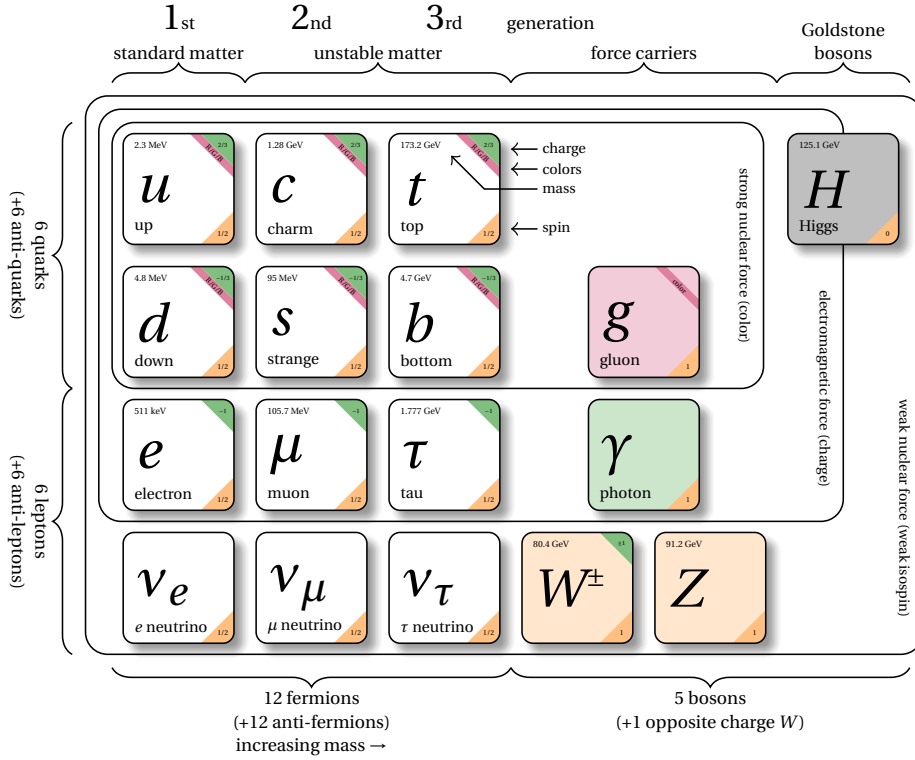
$1_{st}$ $2_{nd}$ $3_{rd}$ generation

standard matter unstable matter force carriers Goldstone bosons

6 quarks (+6 anti-quarks)

2.3 MeV 2/3 R/G/B $u$ up 1/2

1.28 GeV 2/3 R/G/B $c$ charm 1/2

173.2 GeV 2/3 R/G/B $t$ top 1/2

charge
colors
mass
spin

strong nuclear force (color)

125.1 GeV $H$ Higgs 0

4.8 MeV −1/3 R/G/B $d$ down 1/2

95 MeV −1/3 R/G/B $s$ strange 1/2

4.7 GeV −1/3 R/G/B $b$ bottom 1/2

color $g$ gluon 1

electromagnetic force (charge)

6 leptons (+6 anti-leptons)

511 keV −1 $e$ electron 1/2

105.7 MeV −1 $\mu$ muon 1/2

1.777 GeV −1 $\tau$ tau 1/2

$\gamma$ photon 1

weak nuclear force (weak isospin)

$\nu_e$ $e$ neutrino 1/2

$\nu_\mu$ $\mu$ neutrino 1/2

$\nu_\tau$ $\tau$ neutrino 1/2

80.4 GeV ±1 $W^\pm$ 1

91.2 GeV $Z$ 1

12 fermions (+12 anti-fermions) increasing mass →

5 bosons (+1 opposite charge $W$)